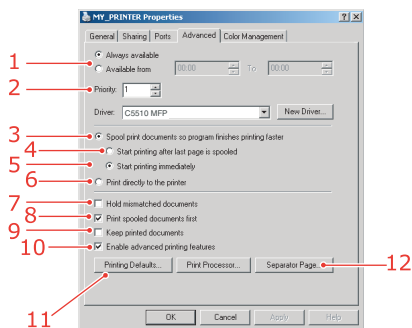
MY_PRINTER Properties
? X
General | Sharing | Ports | Advanced | Color Management

1
Always available
Available from 00:00 To 00:00

2
Priority: 1

Driver: C5510 MFP New Driver...

3
Spool print documents so program finishes printing faster
4
Start printing after last page is spooled
5
Start printing immediately
6
Print directly to the printer

7
Hold mismatched documents
8
Print spooled documents first
9
Keep printed documents
10
Enable advanced printing features

Printing Defaults... Print Processor... Separator Page...
11
12

OK Cancel Apply Help